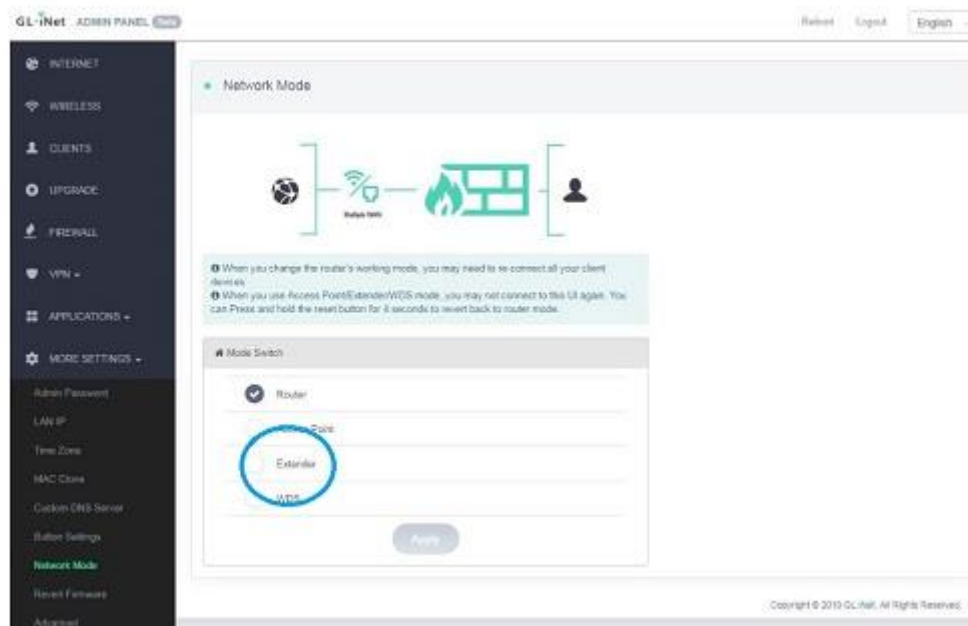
GL·iNet ADMIN PANEL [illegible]

Reboot Logout English

INTERNET
WIRELESS
CLIENTS
UPGRADE
FIREWALL
VPN
APPLICATIONS
MORE SETTINGS
Admin Password
LAN IP
Time Zone
MAC Clone
Custom DNS Server
Button Settings
Network Mode
Revert Firmware
Advanced

Network Mode

Multiple WAN

When you change the router's working mode, you may need to re-connect all your client devices.
When you use Access Point/Extender/WDS mode, you may not connect to this UI again. You can Press and hold the reset button for 4 seconds to revert back to router mode.

Mode Switch
Router
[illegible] Point
Extender
WDS
Apply

Copyright © 2019 GL.iNet. All Rights Reserved.